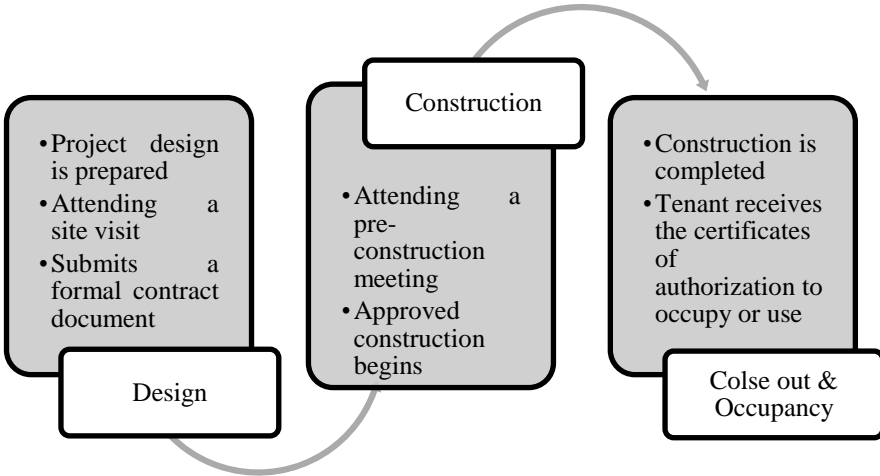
- Project design is prepared
- Attending a site visit
- Submits a formal contract document

Design

Construction

- Attending a pre-construction meeting
- Approved construction begins

- Construction is completed
- Tenant receives the certificates of authorization to occupy or use

Colse out & Occupancy